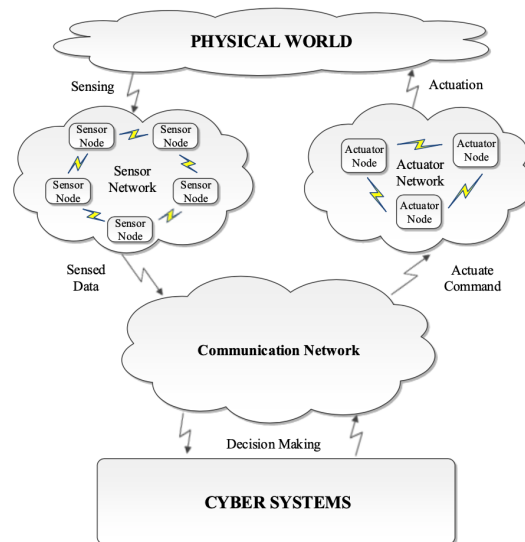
PHYSICAL WORLD

Sensing

Actuation

Sensor Node

Sensor Node

Sensor Network

Sensor Node

Sensor Node

Sensor Node

Actuator Node

Actuator Network

Actuator Node

Actuator Node

Sensed Data

Actuate Command

Communication Network

Decision Making

CYBER SYSTEMS